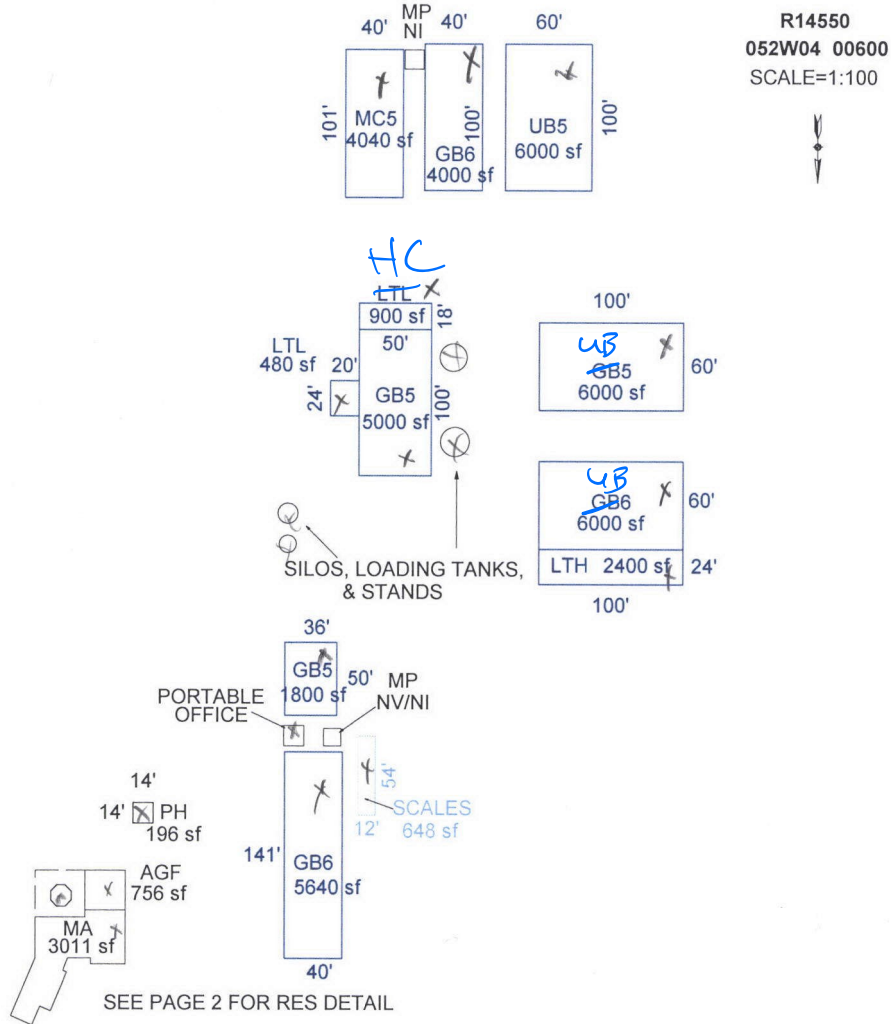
R14550
052W04 00600
SCALE=1:100

40'
MP
NI
40'
60'

101'
MC5
4040 sf

100'
GB6
4000 sf

UB5
6000 sf
100'

HC
LTL
900 sf
18'
50'
LTL
480 sf
20'
24'
GB5
5000 sf
100'

100'
UB
GB5
6000 sf
60'

UB
GB6
6000 sf
60'
LTH 2400 sf
24'
100'

SILOS, LOADING TANKS, & STANDS

36'
GB5
1800 sf
50'
MP
NV/NI
PORTABLE OFFICE

14'
14' PH
196 sf

54'
SCALES
12' 648 sf

141'
GB6
5640 sf
40'

AGF
756 sf
MA
3011 sf

SEE PAGE 2 FOR RES DETAIL